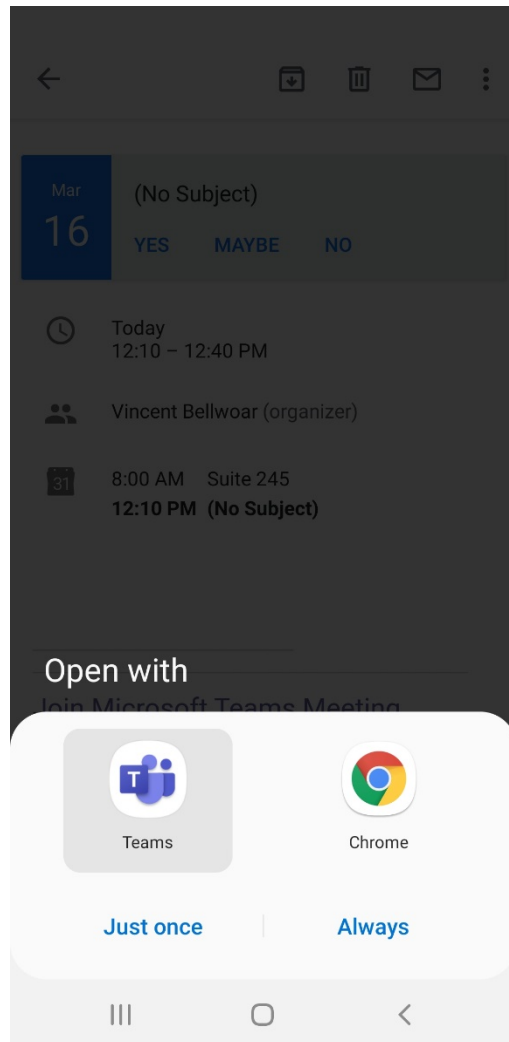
Mar
16

(No Subject)
YES MAYBE NO

Today
12:10 – 12:40 PM

Vincent Bellwoar (organizer)

31

8:00 AM Suite 245
**12:10 PM (No Subject)**

Open with
Join Microsoft Teams Meeting

Teams

Chrome

Just once

Always